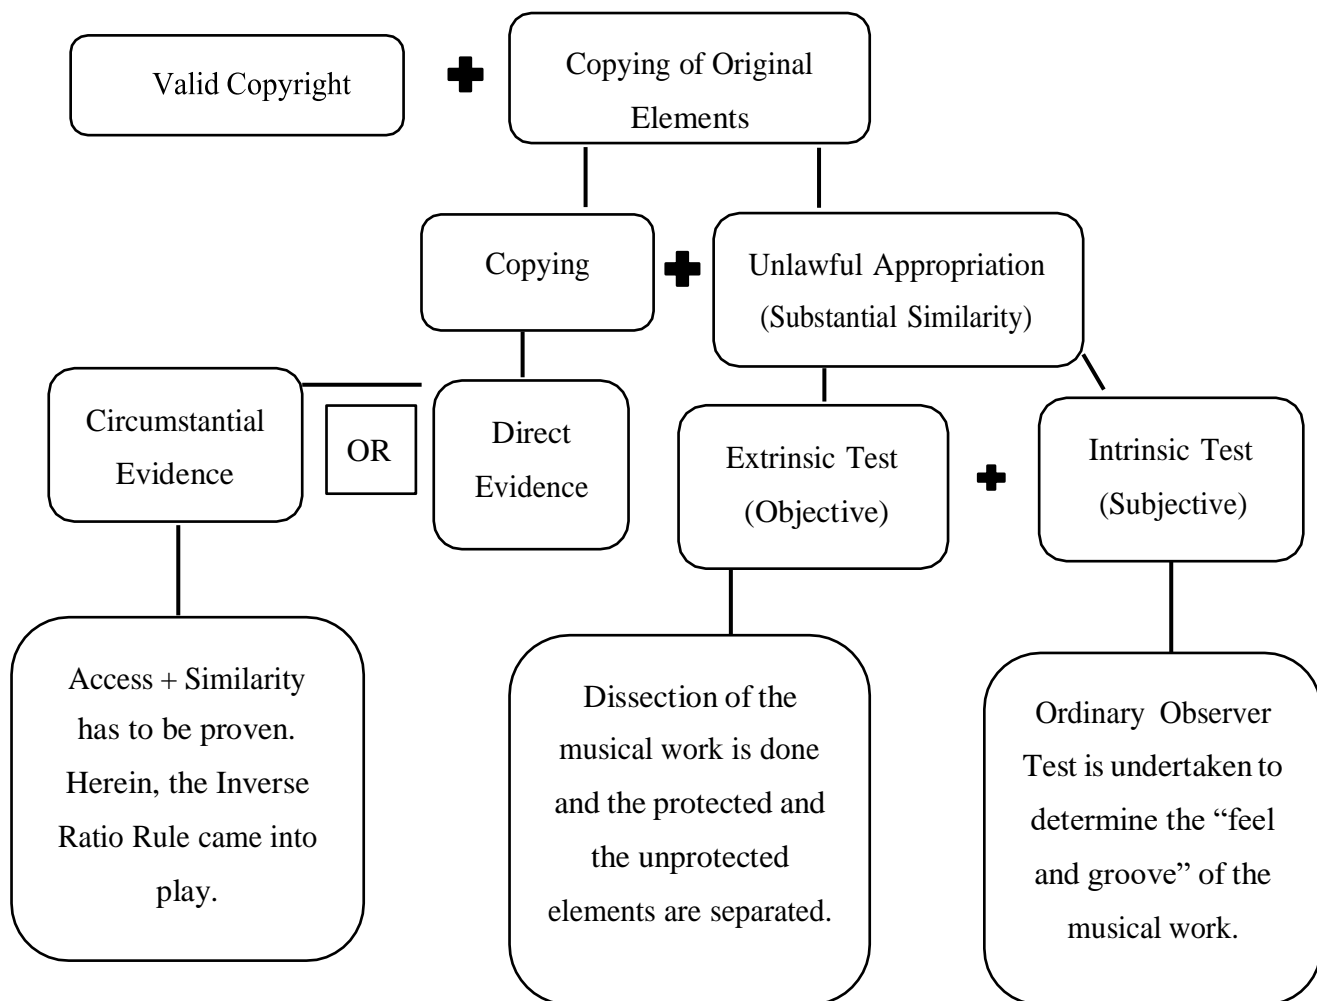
Valid Copyright

Copying of Original Elements

Copying

Unlawful Appropriation (Substantial Similarity)

Circumstantial Evidence

OR

Direct Evidence

Extrinsic Test (Objective)

Intrinsic Test (Subjective)

Access + Similarity has to be proven. Herein, the Inverse Ratio Rule came into play.

Dissection of the musical work is done and the protected and the unprotected elements are separated.

Ordinary Observer Test is undertaken to determine the “feel and groove” of the musical work.